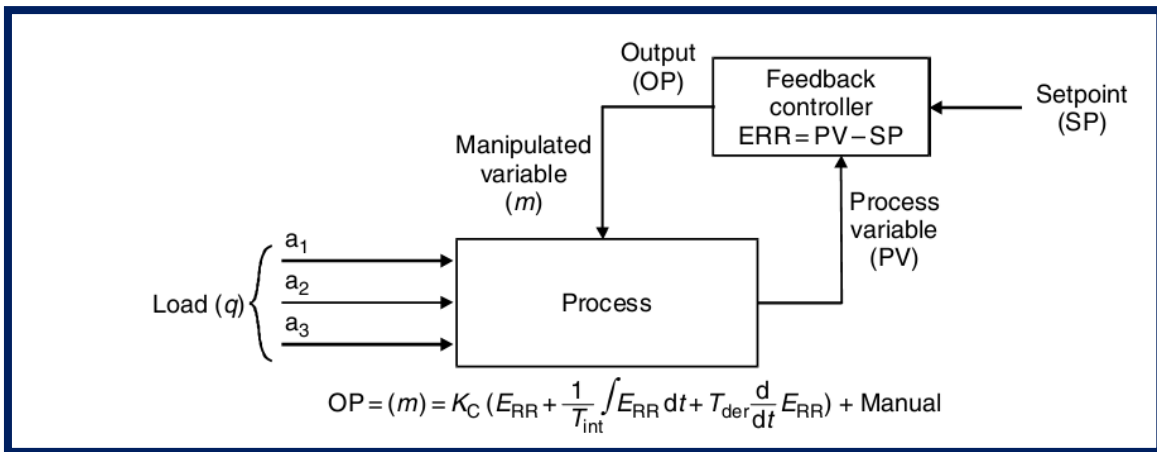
Output (OP)

Feedback controller
ERR = PV – SP

Setpoint (SP)

Manipulated variable ($m$)

Process variable (PV)

$a_1$
$a_2$
$a_3$

Load ($q$)

Process

$OP = (m) = K_C \left(E_{RR} + \frac{1}{T_{int}} \int E_{RR}\, dt + T_{der} \frac{d}{dt} E_{RR}\right)$ + Manual